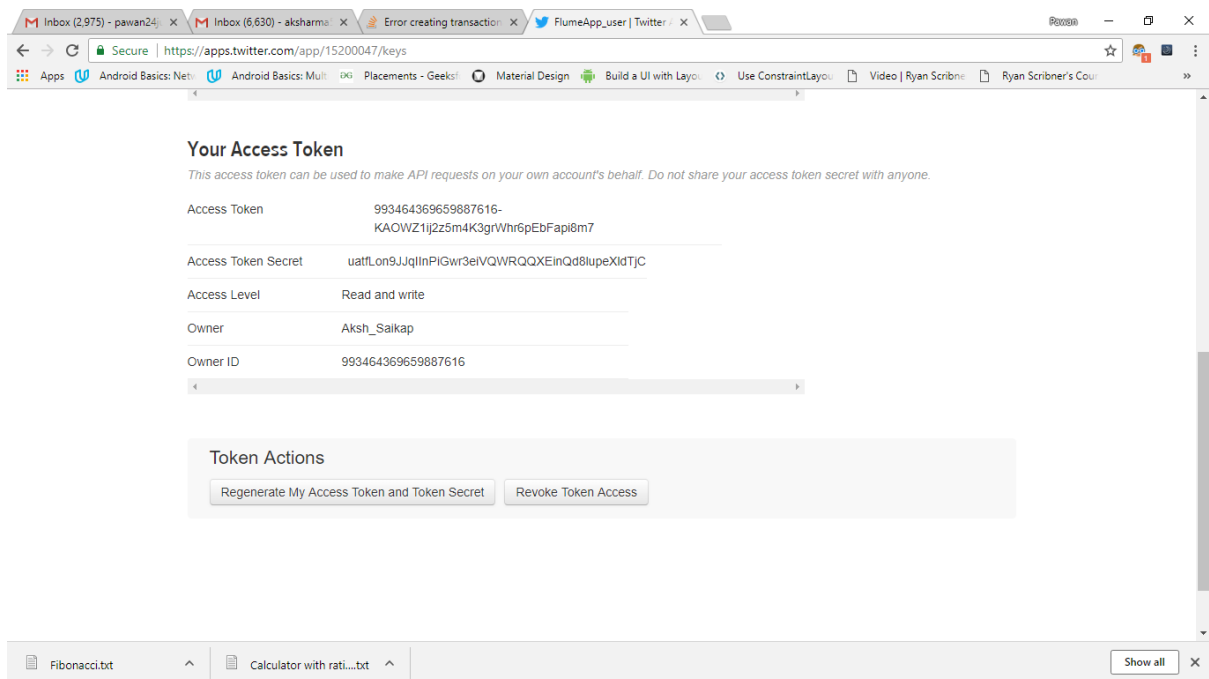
Inbox (2,975) - pawan24j ×
Inbox (6,630) - aksharma ×
Error creating transaction ×
FlumeApp_user | Twitter ×
Pawan
Secure | https://apps.twitter.com/app/15200047/keys
Apps
Android Basics: Netw
Android Basics: Mult
Placements - Geeksf
Material Design
Build a UI with Layou
Use ConstraintLayou
Video | Ryan Scribne
Ryan Scribner's Cour
»

Your Access Token

This access token can be used to make API requests on your own account's behalf. Do not share your access token secret with anyone.

| | |
|---|---|
| Access Token | 993464369659887616-KAOWZ1ij2z5m4K3grWhr6pEbFapi8m7 |
| Access Token Secret | uatfLon9JJqIlnPiGwr3eiVQWRQQXEinQd8lupeXldTjC |
| Access Level | Read and write |
| Owner | Aksh_Saikap |
| Owner ID | 993464369659887616 |

Token Actions

Regenerate My Access Token and Token Secret
Revoke Token Access

Fibonacci.txt
Calculator with rati....txt
Show all